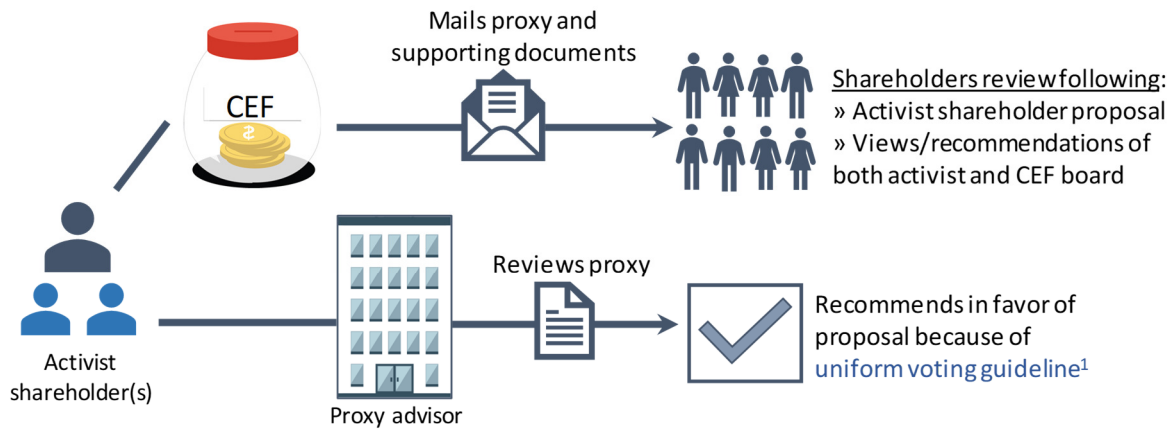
CEF

Mails proxy and supporting documents

Shareholders review following:
» Activist shareholder proposal
» Views/recommendations of both activist and CEF board

Activist shareholder(s)

Proxy advisor

Reviews proxy

Recommends in favor of proposal because of uniform voting guideline$^1$